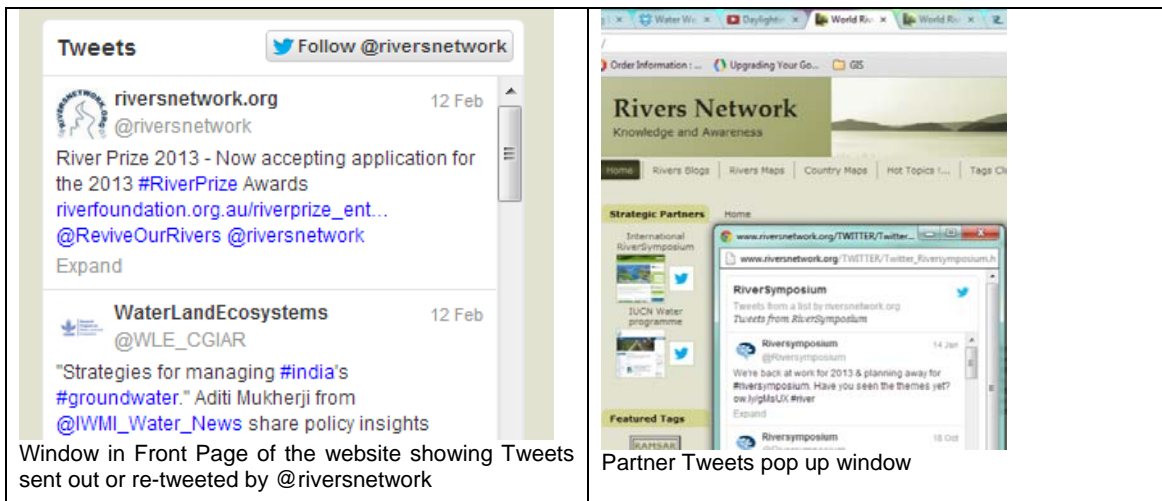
| Tweets Follow @riversnetwork riversnetwork.org 12 Feb @riversnetwork River Prize 2013 - Now accepting application for the 2013 #RiverPrize Awards riverfoundation.org.au/riverprize_ent... @ReviveOurRivers @riversnetwork Expand WaterLandEcosystems 12 Feb @WLE_CGIAR "Strategies for managing #india's #groundwater." Aditi Mukherji from @IWMI_Water_News share policy insights Window in Front Page of the website showing Tweets sent out or re-tweeted by @riversnetwork | Water Wo Daylight World Riv World Riv Order Information : ... Upgrading Your Go... GIS Rivers Network Knowledge and Awareness Home Rivers Blogs Rivers Maps Country Maps Hot Topics I... Tags Cl Strategic Partners Home International RiverSymposium IUCN Water programme Featured Tags RAMSAR www.riversnetwork.org/TWITTER/Twitter... www.riversnetwork.org/TWITTER/Twitter_Riversymposium.h RiverSymposium Tweets from a list by riversnetwork.org Tweets from RiverSymposium Riversymposium @Riversymposium 14 Jan We're back at work for 2013 & planning away for #riversymposium. Have you seen the themes yet? ow.ly/gMsUX #river Expand Riversymposium 18 Oct Partner Tweets pop up window |
|---|---|